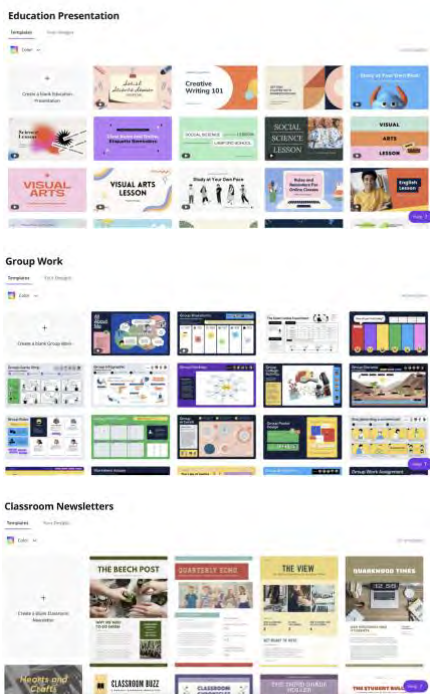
Education Presentation

Templates Your designs

Color

Create a blank Education Presentation

Creative Writing 101

Story of Your Own Book

SOCIAL SCIENCE LESSON

SOCIAL SCIENCE LESSON

VISUAL ARTS LESSON

VISUAL ARTS

VISUAL ARTS LESSON

Study at Your Own Pace

English Lesson

Help ?

Group Work

Templates Your designs

Color

Create a blank Group Work

Help ?

Classroom Newsletters

Templates Your designs

Color

Create a blank Classroom Newsletter

THE BEECH POST

QUARTERLY ZINE

THE VIEW

OAKWOOD TIMES

Hearts and Crafts

CLASSROOM BUZZ

CLASSROOM

THE STUDENT BUL

Help ?